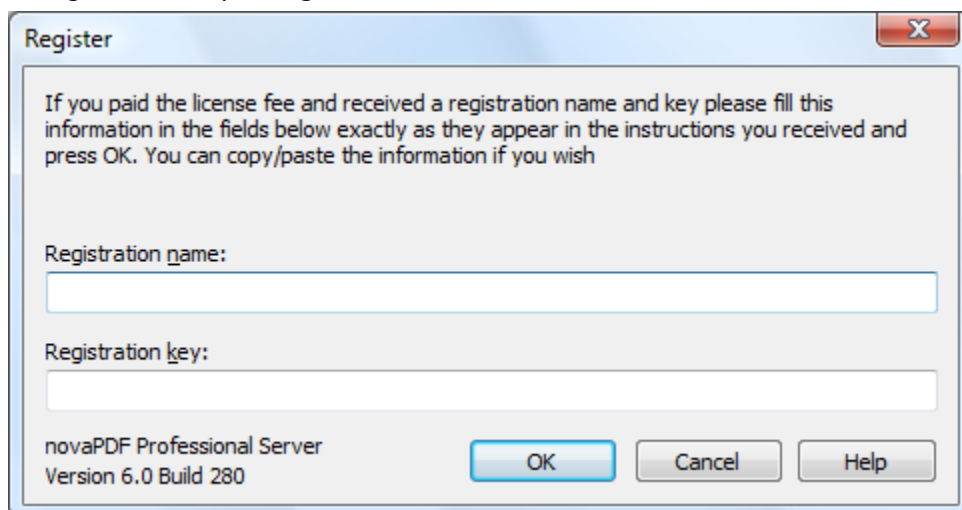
Register

If you paid the license fee and received a registration name and key please fill this information in the fields below exactly as they appear in the instructions you received and press OK. You can copy/paste the information if you wish

Registration name:

Registration key:

novaPDF Professional Server
Version 6.0 Build 280

OK

Cancel

Help